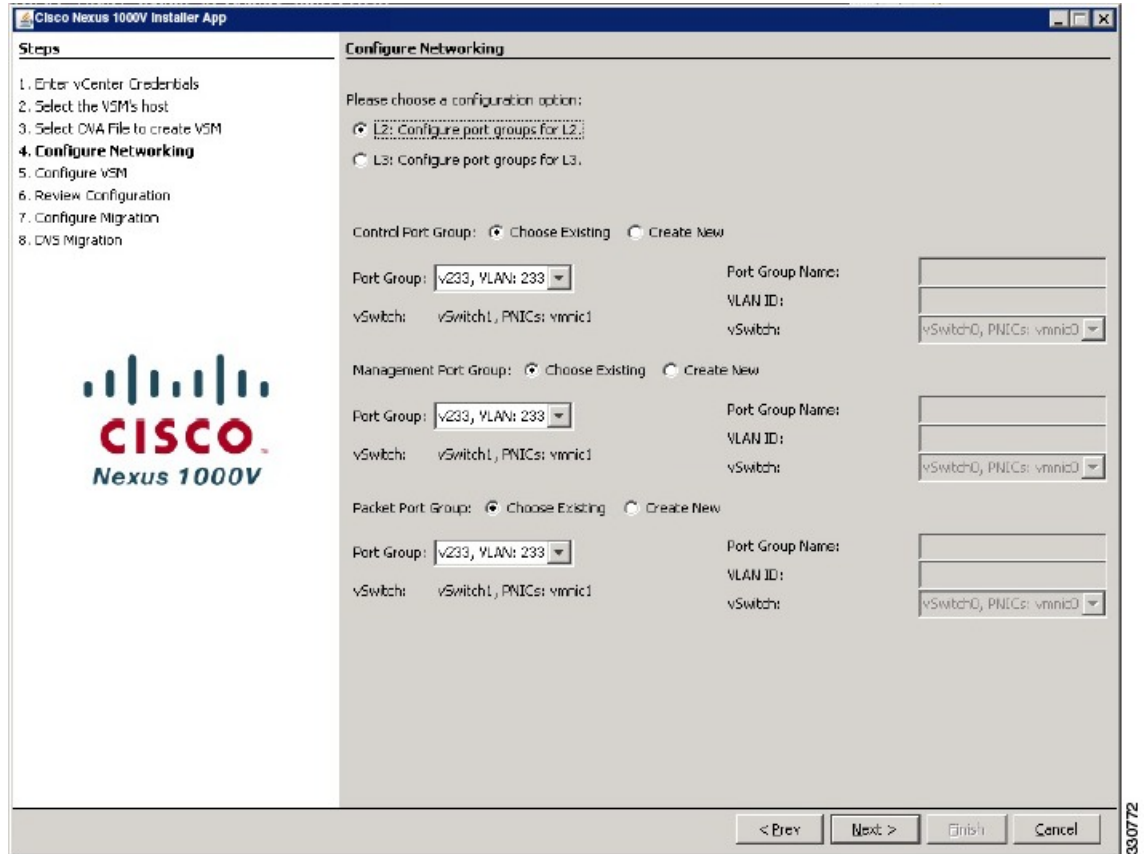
Cisco Nexus 1000V Installer App

Steps

1. Enter vCenter Credentials
2. Select the VSM's host
3. Select OVA File to create VSM
4. Configure Networking
5. Configure VSM
6. Review Configuration
7. Configure Migration
8. DVS Migration

CISCO
Nexus 1000V

Configure Networking

Please choose a configuration option:

L2: Configure port groups for L2.

L3: Configure port groups for L3.

Control Port Group: Choose Existing Create New

Port Group: v233, VLAN: 233
vSwitch: vSwitch1, PNICs: vmnic1

Port Group Name:
VLAN ID:
vSwitch: vSwitch0, PNICs: vmnic0

Management Port Group: Choose Existing Create New

Port Group: v233, VLAN: 233
vSwitch: vSwitch1, PNICs: vmnic1

Port Group Name:
VLAN ID:
vSwitch: vSwitch0, PNICs: vmnic0

Packet Port Group: Choose Existing Create New

Port Group: v233, VLAN: 233
vSwitch: vSwitch1, PNICs: vmnic1

Port Group Name:
VLAN ID:
vSwitch: vSwitch0, PNICs: vmnic0

< Prev Next > Finish Cancel

330772